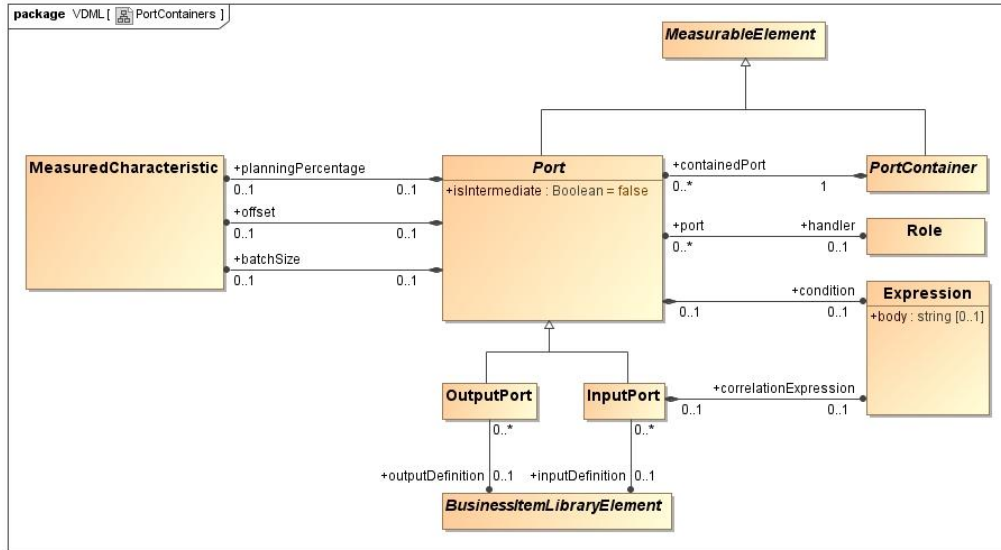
package VDML [ PortContainers ]

MeasurableElement

MeasuredCharacteristic
+planningPercentage
0..1
0..1
+offset
0..1
0..1
+batchSize
0..1
0..1

Port
+isIntermediate : Boolean = false

+containedPort
0..*
1
PortContainer

+port
0..*
+handler
0..1
Role

+condition
0..1
0..1
Expression
+body : string [0..1]

OutputPort
InputPort
+correlationExpression
0..1
0..1

0..*
0..*
+outputDefinition
0..1
+inputDefinition
0..1

BusinessItemLibraryElement